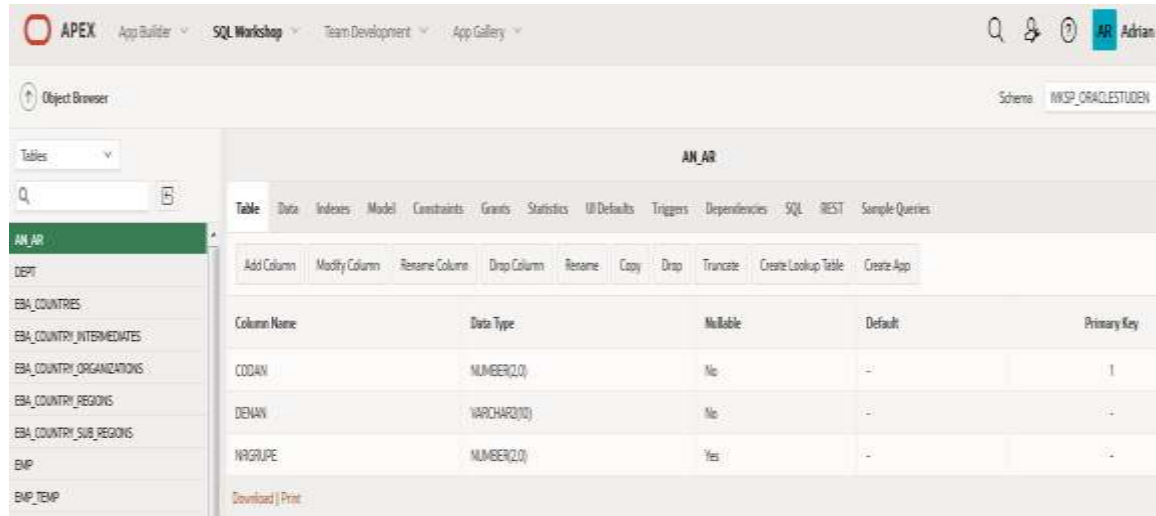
APEX App Builder SQL Workshop Team Development App Gallery

AR Adrian

Object Browser

Schema WKSP_ORACLESTUDEN

Tables

AN_AR
DEPT
EBA_COUNTRIES
EBA_COUNTRY_INTERMEDIATES
EBA_COUNTRY_ORGANIZATIONS
EBA_COUNTRY_REGIONS
EBA_COUNTRY_SUB_REGIONS
EMP
EMP_TEMP

AN_AR

Table Data Indexes Model Constraints Grants Statistics UI Defaults Triggers Dependencies SQL REST Sample Queries

Add Column Modify Column Rename Column Drop Column Rename Copy Drop Truncate Create Lookup Table Create App

| Column Name | Data Type | Nullable | Default | Primary Key |
|---|---|---|---|---|
| CODAN | NUMBER(2,0) | No | - | 1 |
| DENAN | VARCHAR2(10) | No | - | - |
| NRGRUPE | NUMBER(2,0) | Yes | - | - |

Download | Print